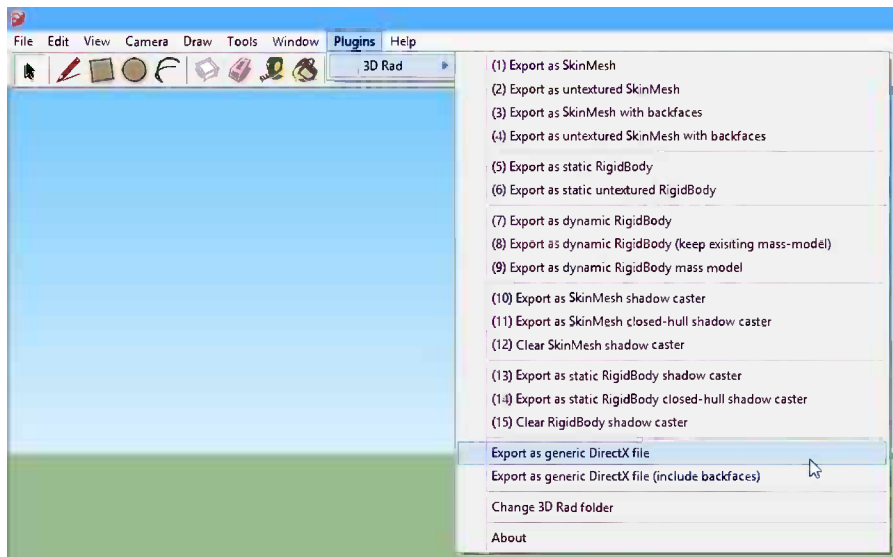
File Edit View Camera Draw Tools Window Plugins Help

3D Rad

(1) Export as SkinMesh
(2) Export as untextured SkinMesh
(3) Export as SkinMesh with backfaces
(4) Export as untextured SkinMesh with backfaces

(5) Export as static RigidBody
(6) Export as static untextured RigidBody

(7) Export as dynamic RigidBody
(8) Export as dynamic RigidBody (keep exisiting mass-model)
(9) Export as dynamic RigidBody mass model

(10) Export as SkinMesh shadow caster
(11) Export as SkinMesh closed-hull shadow caster
(12) Clear SkinMesh shadow caster

(13) Export as static RigidBody shadow caster
(14) Export as static RigidBody closed-hull shadow caster
(15) Clear RigidBody shadow caster

Export as generic DirectX file
Export as generic DirectX file (include backfaces)

Change 3D Rad folder

About